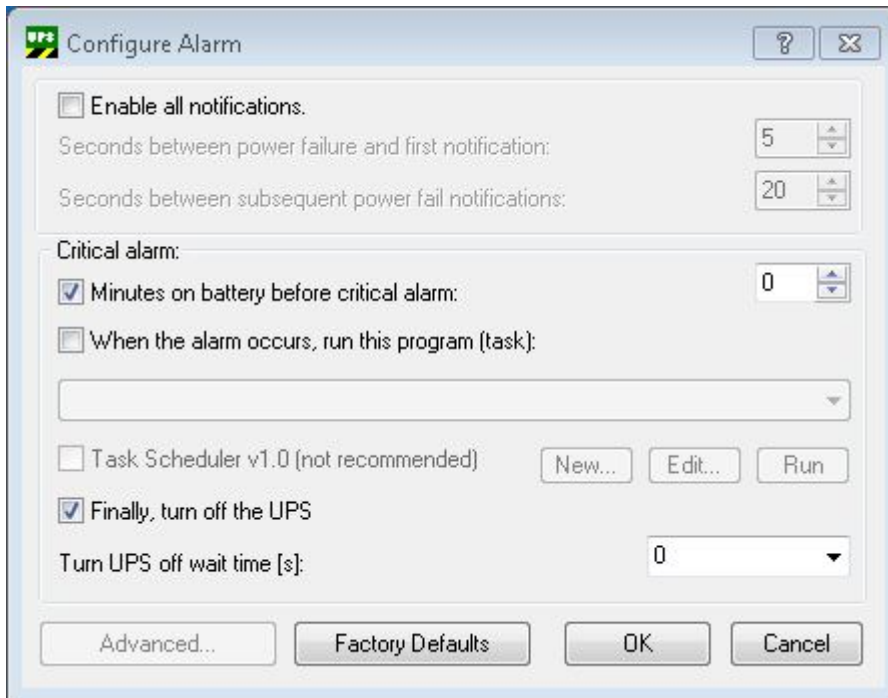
UPS Configure Alarm

? X

Enable all notifications.

Seconds between power failure and first notification: 5

Seconds between subsequent power fail notifications: 20

Critical alarm:

Minutes on battery before critical alarm: 0

When the alarm occurs, run this program (task):

Task Scheduler v1.0 (not recommended)

New... Edit... Run

Finally, turn off the UPS

Turn UPS off wait time [s]: 0

Advanced... Factory Defaults OK Cancel